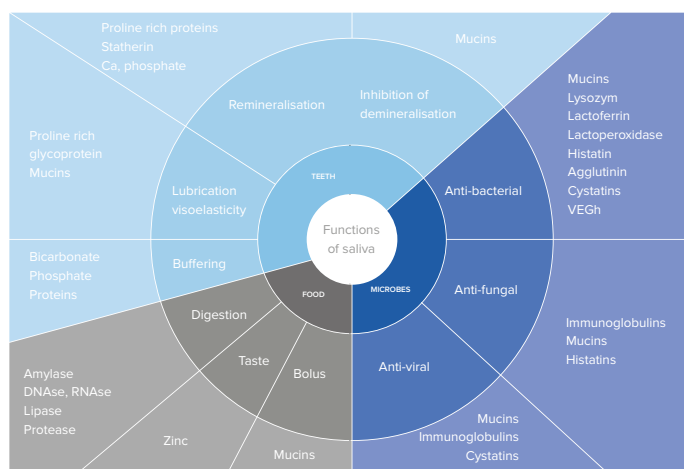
Proline rich proteins
Statherin
Ca, phosphate

Mucins

Remineralisation

Inhibition of demineralisation

Proline rich glycoprotein
Mucins

Lubrication visoelasticity

TEETH

Mucins
Lysozym
Lactoferrin
Lactoperoxidase
Histatin
Agglutinin
Cystatins
VEGh

Anti-bacterial

Functions of saliva

Bicarbonate
Phosphate
Proteins

Buffering

FOOD

MICROBES

Anti-fungal

Digestion

Immunoglobulins
Mucins
Histatins

Taste

Bolus

Anti-viral

Amylase
DNAse, RNAse
Lipase
Protease

Zinc

Mucins

Mucins
Immunoglobulins
Cystatins